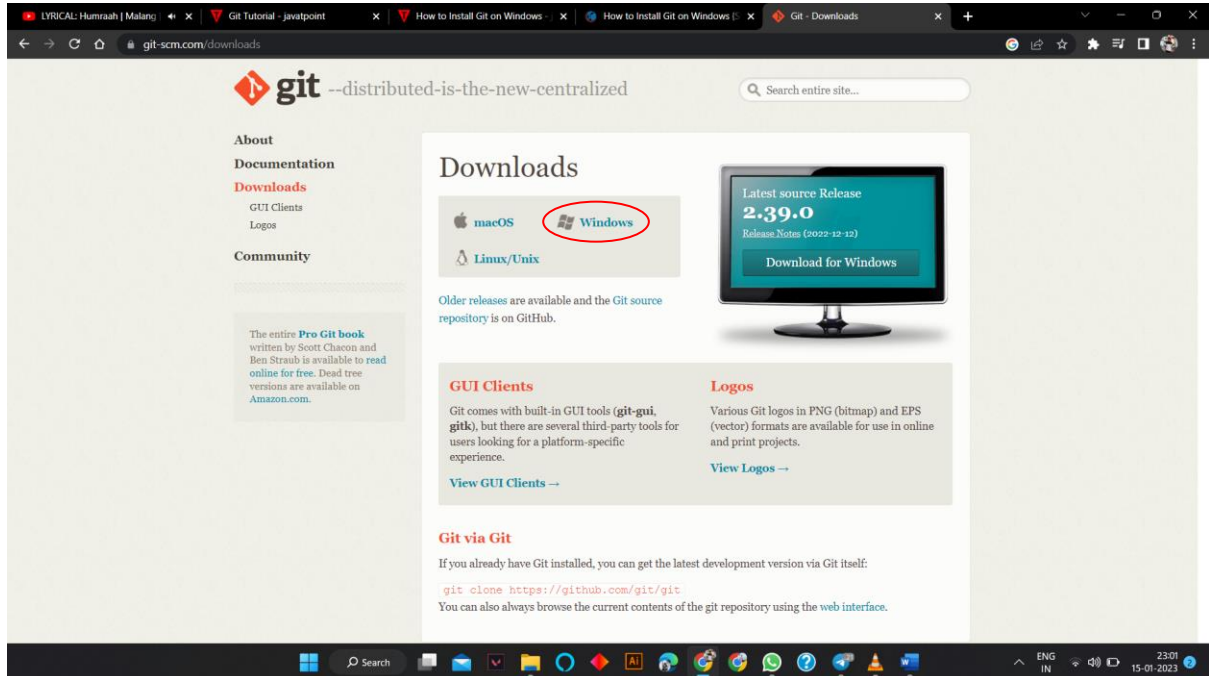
LYRICAL: Humraah | Malang | ×
Git Tutorial - javatpoint ×
How to Install Git on Windows - ×
How to Install Git on Windows ×
Git - Downloads ×

git-scm.com/downloads

git --distributed-is-the-new-centralized

Search entire site...

About
Documentation
Downloads
GUI Clients
Logos
Community

The entire Pro Git book written by Scott Chacon and Ben Straub is available to read online for free. Dead tree versions are available on Amazon.com.

Downloads

macOS
Windows
Linux/Unix

Older releases are available and the Git source repository is on GitHub.

Latest source Release
2.39.0
Release Notes (2022-12-12)
Download for Windows

GUI Clients
Git comes with built-in GUI tools (git-gui, gitk), but there are several third-party tools for users looking for a platform-specific experience.
View GUI Clients →

Logos
Various Git logos in PNG (bitmap) and EPS (vector) formats are available for use in online and print projects.
View Logos →

Git via Git
If you already have Git installed, you can get the latest development version via Git itself:

git clone https://github.com/git/git

You can also always browse the current contents of the git repository using the web interface.

Search
ENG IN
23:01
15-01-2023